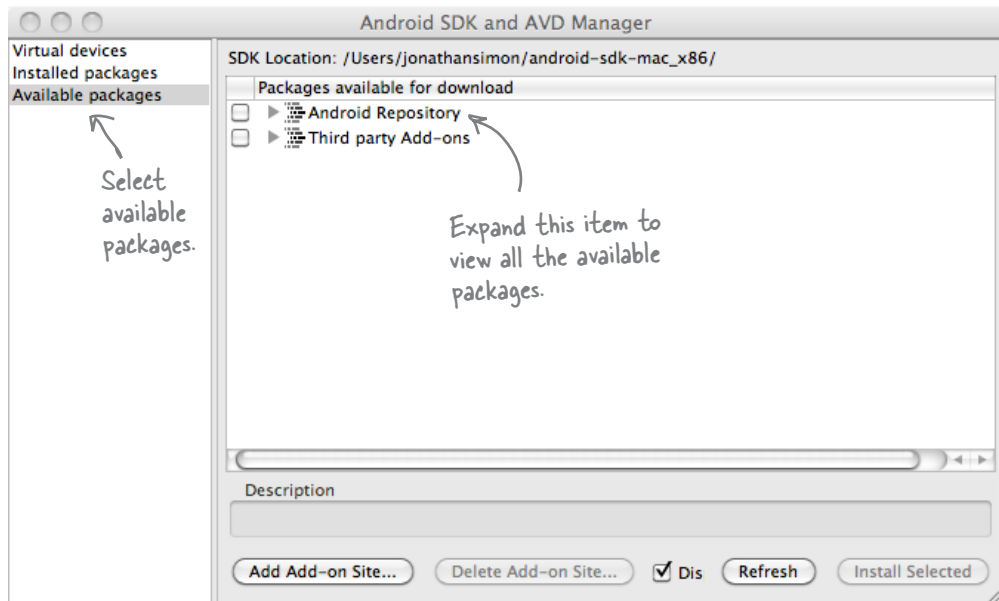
Android SDK and AVD Manager

Virtual devices
Installed packages
Available packages

Select available packages.

SDK Location: /Users/jonathansimon/android-sdk-mac_x86/

Packages available for download
Android Repository
Third party Add-ons

Expand this item to view all the available packages.

Description

Add Add-on Site... | Delete Add-on Site... | Dis | Refresh | Install Selected